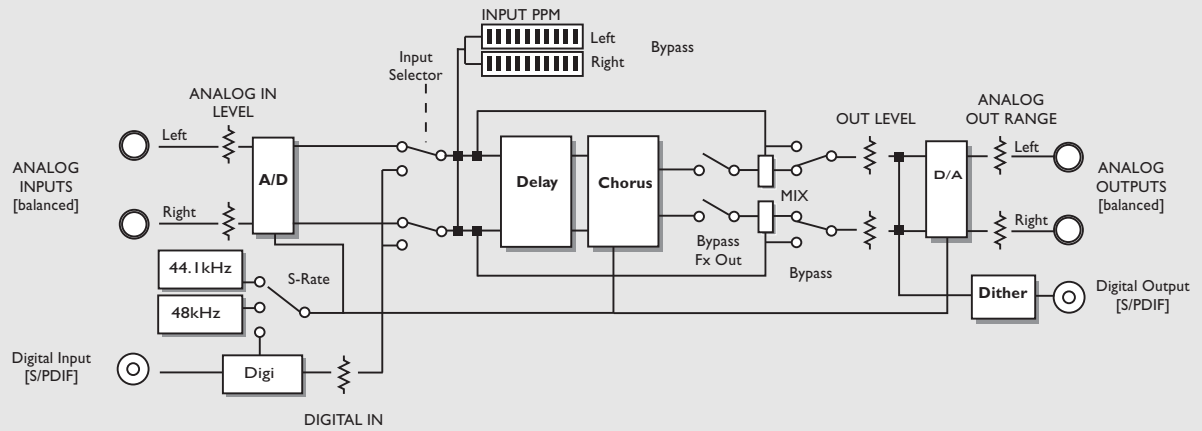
INPUT PPM
Left
Right
Bypass
Input Selector
ANALOG IN LEVEL
ANALOG INPUTS [balanced]
Left
Right
A/D
Delay
Chorus
MIX
Bypass Fx Out
Bypass
OUT LEVEL
ANALOG OUT RANGE
D/A
Left
Right
ANALOG OUTPUTS [balanced]
44.1kHz
48kHz
S-Rate
Dither
Digital Output [S/PDIF]
Digital Input [S/PDIF]
Digi
DIGITAL IN